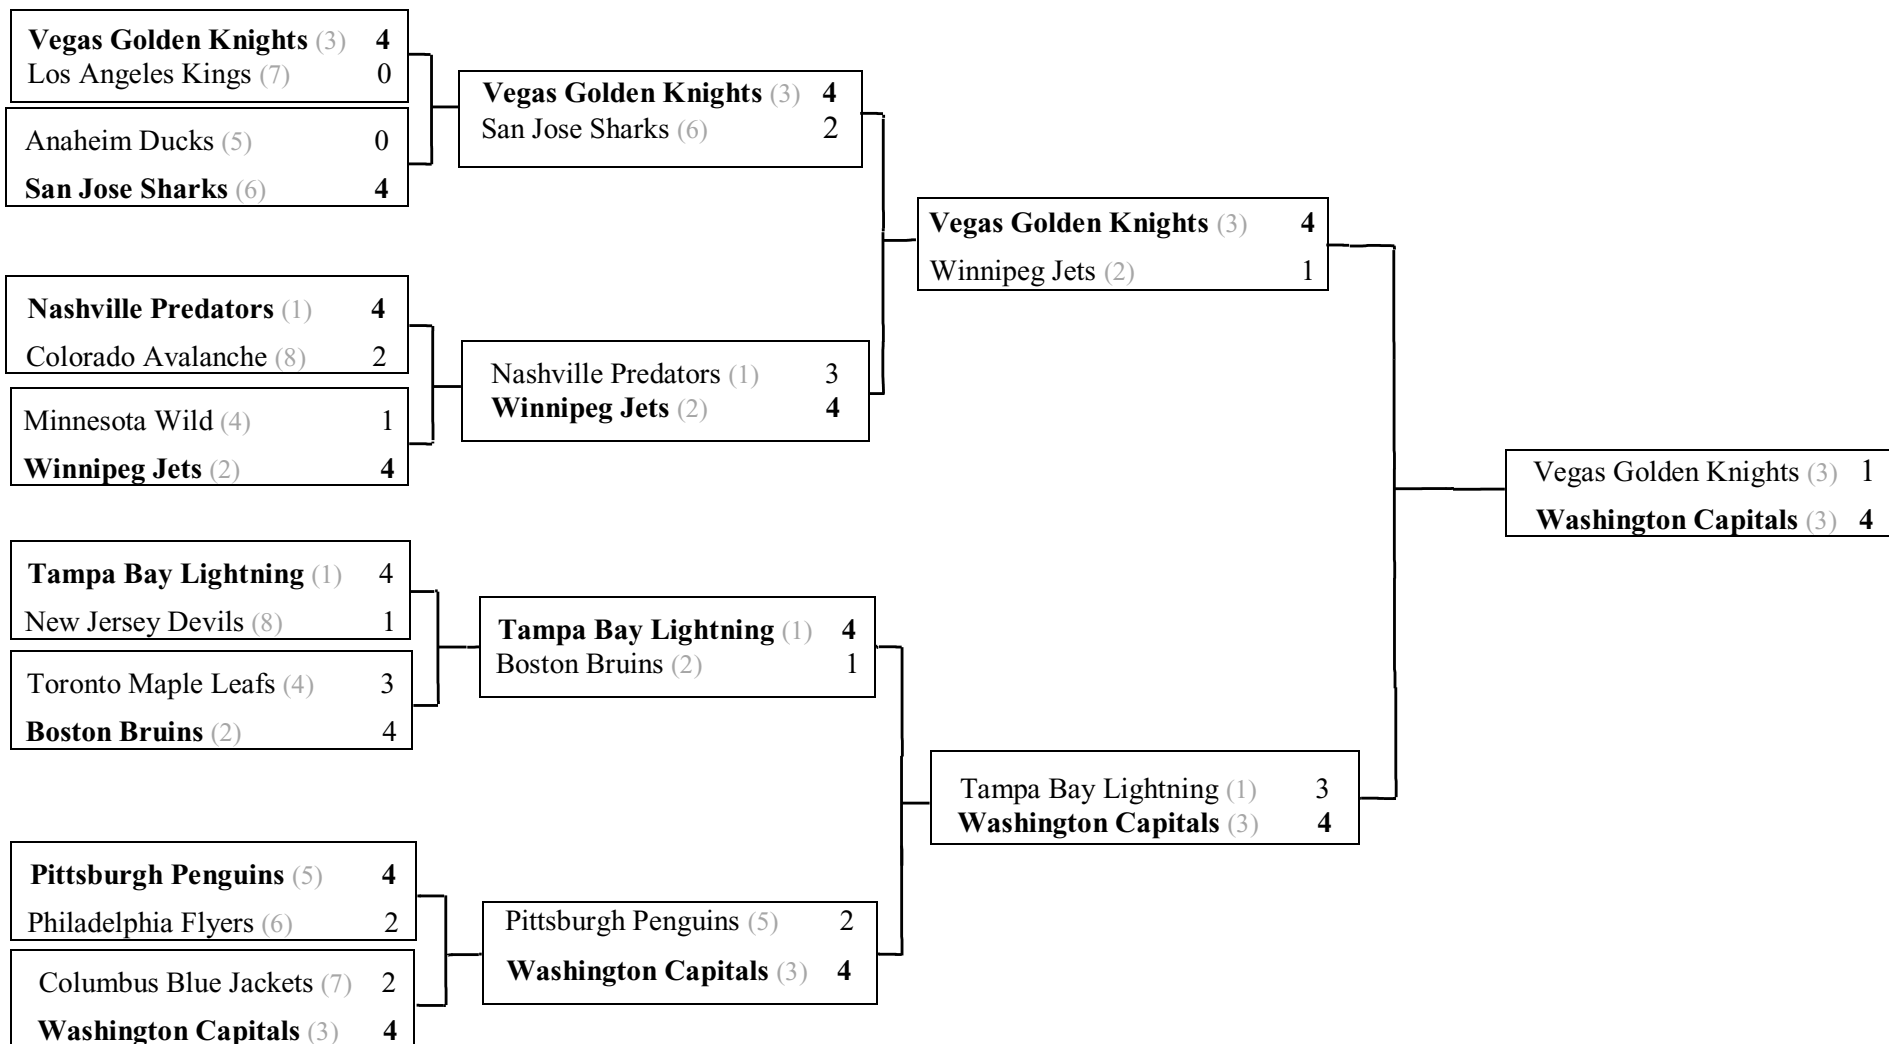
Vegas Golden Knights (3) 4
Los Angeles Kings (7) 0

Anaheim Ducks (5) 0
San Jose Sharks (6) 4

Nashville Predators (1) 4
Colorado Avalanche (8) 2

Minnesota Wild (4) 1
Winnipeg Jets (2) 4

Tampa Bay Lightning (1) 4
New Jersey Devils (8) 1

Toronto Maple Leafs (4) 3
Boston Bruins (2) 4

Pittsburgh Penguins (5) 4
Philadelphia Flyers (6) 2

Columbus Blue Jackets (7) 2
Washington Capitals (3) 4

Vegas Golden Knights (3) 4
San Jose Sharks (6) 2

Nashville Predators (1) 3
Winnipeg Jets (2) 4

Tampa Bay Lightning (1) 4
Boston Bruins (2) 1

Pittsburgh Penguins (5) 2
Washington Capitals (3) 4

Vegas Golden Knights (3) 4
Winnipeg Jets (2) 1

Tampa Bay Lightning (1) 3
Washington Capitals (3) 4

Vegas Golden Knights (3) 1
Washington Capitals (3) 4